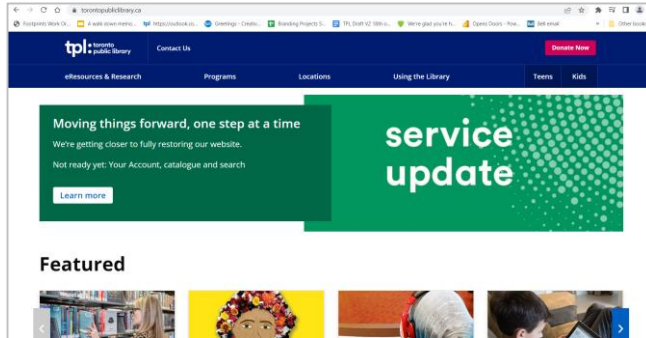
torontopubliclibrary.ca

Footprints Work Or... A walk down mem... tpl https://outlook.co... Greetings - Creativ... Branding Projects S... TPL Draft V2 10th o... We're glad you're h... Opens Doors - Pow... Bell email Other book

tpl toronto public library Contact Us Donate Now

eResources & Research Programs Locations Using the Library Teens Kids

Moving things forward, one step at a time

We're getting closer to fully restoring our website.

Not ready yet: Your Account, catalogue and search

Learn more

service update

Featured